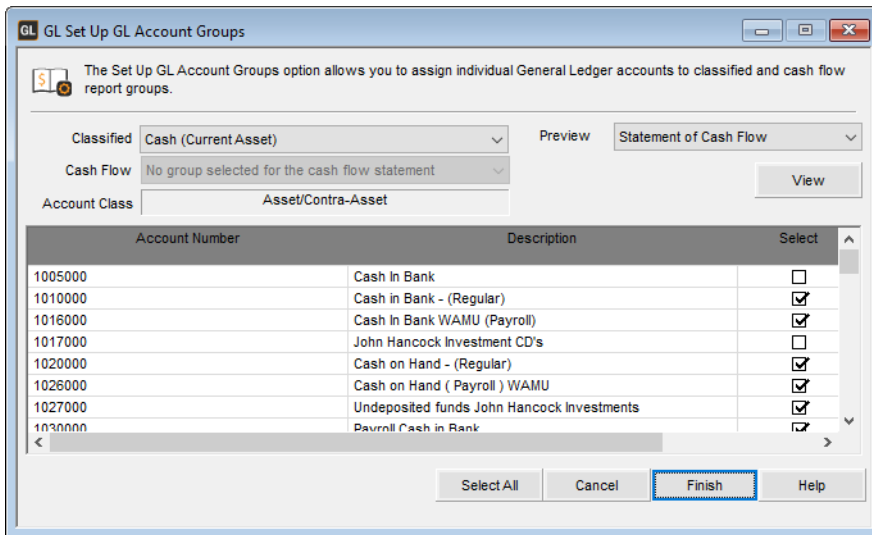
GL Set Up GL Account Groups

The Set Up GL Account Groups option allows you to assign individual General Ledger accounts to classified and cash flow report groups.

Classified Cash (Current Asset)
Cash Flow No group selected for the cash flow statement
Account Class Asset/Contra-Asset

Preview Statement of Cash Flow

View

| Account Number | Description | Select |
|---|---|---|
| 1005000 | Cash In Bank | ☐ |
| 1010000 | Cash in Bank - (Regular) | ☑ |
| 1016000 | Cash In Bank WAMU (Payroll) | ☑ |
| 1017000 | John Hancock Investment CD's | ☐ |
| 1020000 | Cash on Hand - (Regular) | ☑ |
| 1026000 | Cash on Hand ( Payroll ) WAMU | ☑ |
| 1027000 | Undeposited funds John Hancock Investments | ☑ |
| 1030000 | Payroll Cash in Bank | ☑ |

Select All Cancel Finish Help